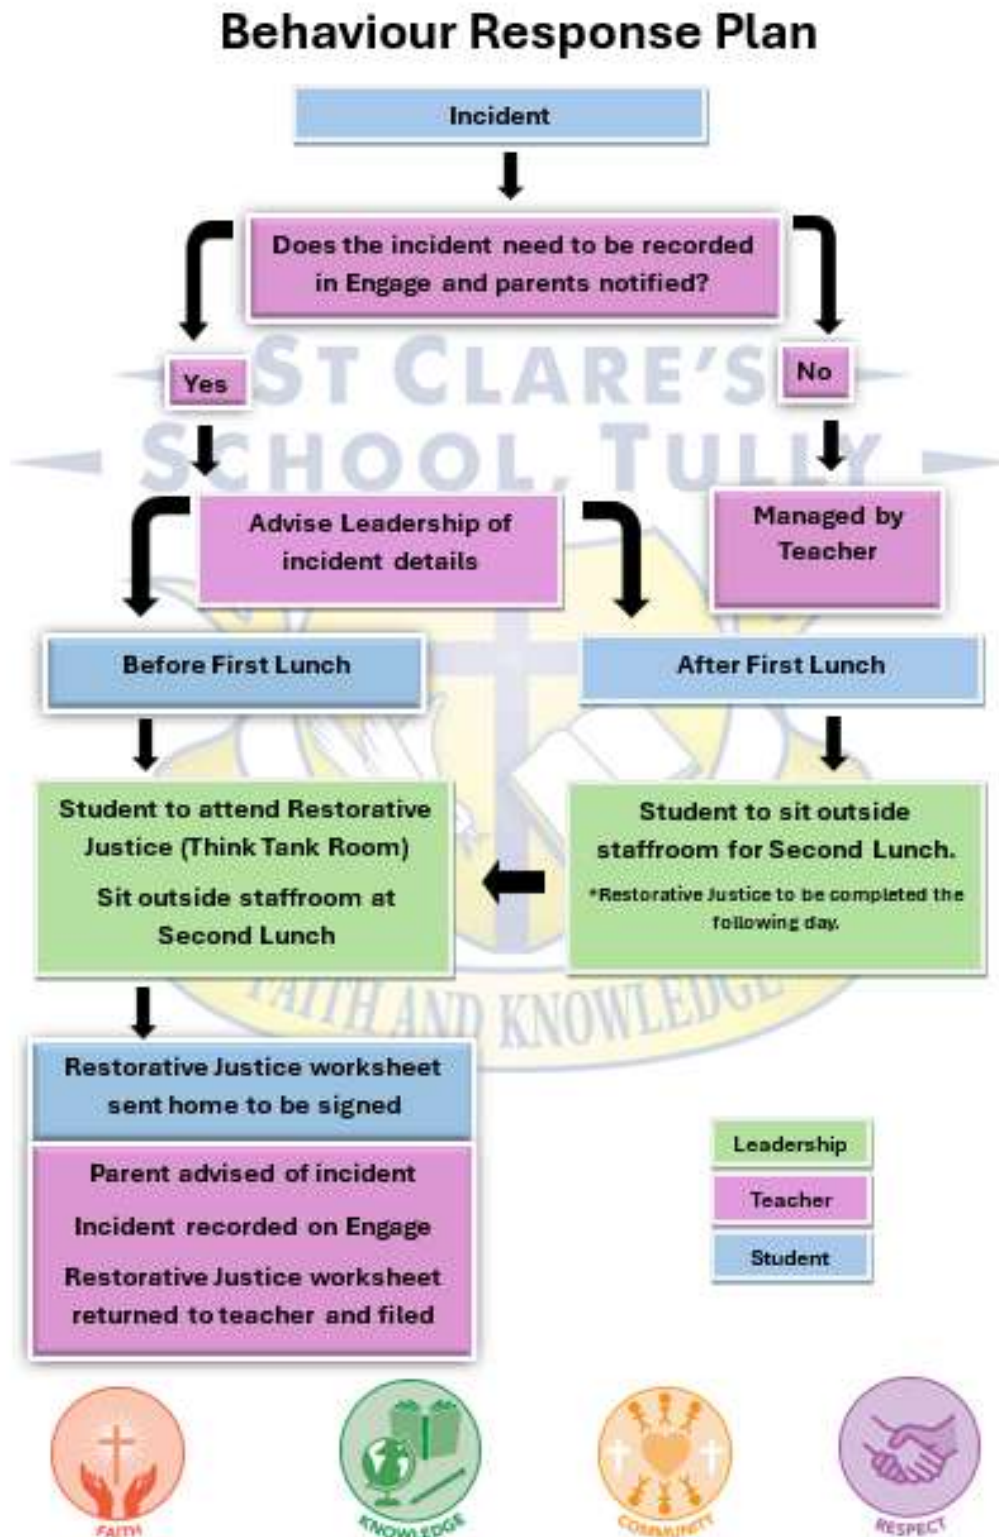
Behaviour Response Plan

Incident

Does the incident need to be recorded in Engage and parents notified?

Yes

No

ST CLARE'S SCHOOL, TULLY

Advise Leadership of incident details

Managed by Teacher

Before First Lunch

After First Lunch

Student to attend Restorative Justice (Think Tank Room)

Sit outside staffroom at Second Lunch

Student to sit outside staffroom for Second Lunch.

*Restorative Justice to be completed the following day.

FAITH AND KNOWLEDGE

Restorative Justice worksheet sent home to be signed

Parent advised of incident

Incident recorded on Engage

Restorative Justice worksheet returned to teacher and filed

Leadership

Teacher

Student

FAITH

KNOWLEDGE

COMMUNITY

RESPECT